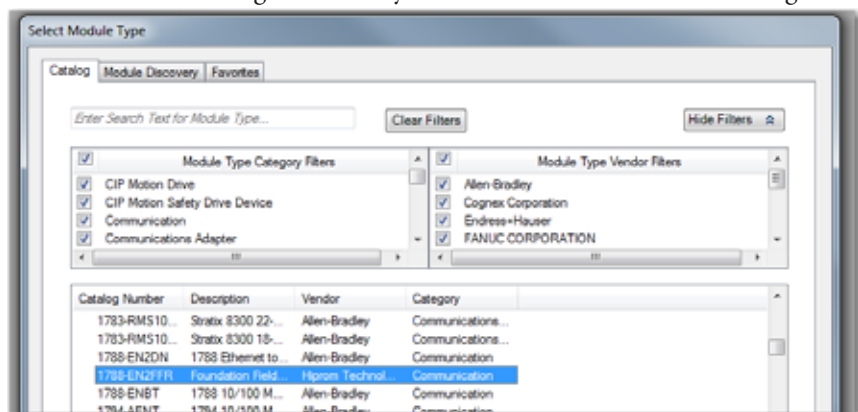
Select Module Type

Catalog | Module Discovery | Favorites

Enter Search Text for Module Type...

Clear Filters

Hide Filters

Module Type Category Filters
CIP Motion Drive
CIP Motion Safety Drive Device
Communication
Communications Adapter

Module Type Vendor Filters
Allen-Bradley
Cognex Corporation
Endress+Hauser
FANUC CORPORATION

| Catalog Number | Description | Vendor | Category |
|---|---|---|---|
| 1783-RMS10... | Stratix 8300 22-... | Allen-Bradley | Communications... |
| 1783-RMS10... | Stratix 8300 18-... | Allen-Bradley | Communications... |
| 1788-EN2DN | 1788 Ethernet to... | Allen-Bradley | Communication |
| 1788-EN2FFR | Foundation Field... | Hiprom Technol... | Communication |
| 1788-ENBT | 1788 10/100 M... | Allen-Bradley | Communication |
| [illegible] | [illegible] | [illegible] | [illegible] |